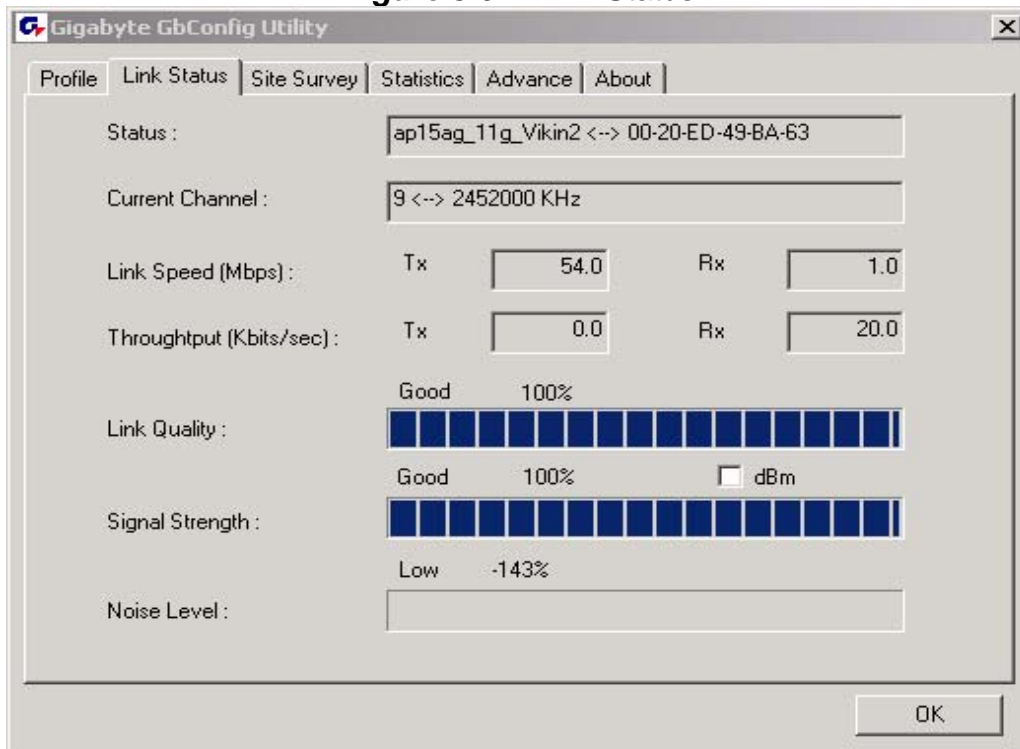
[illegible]

Gigabyte GbConfig Utility

×

Profile | Link Status | Site Survey | Statistics | Advance | About

Status : ap15ag_11g_Vikin2 <--> 00-20-ED-49-BA-63

Current Channel : 9 <--> 2452000 KHz

Link Speed (Mbps) : Tx 54.0 Rx 1.0

Throughtput (Kbits/sec) : Tx 0.0 Rx 20.0

Good 100%

Link Quality :

Good 100% dBm

Signal Strength :

Low -143%

Noise Level :

OK